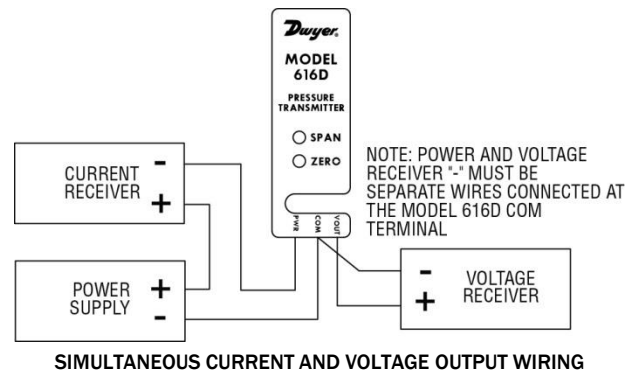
Dwyer.
MODEL
616D
PRESSURE
TRANSMITTER
SPAN
ZERO

NOTE: POWER AND VOLTAGE RECEIVER "-" MUST BE SEPARATE WIRES CONNECTED AT THE MODEL 616D COM TERMINAL

CURRENT RECEIVER
-
+

POWER SUPPLY
+
-

PWR
COM
VOUT

-
+
VOLTAGE RECEIVER

SIMULTANEOUS CURRENT AND VOLTAGE OUTPUT WIRING